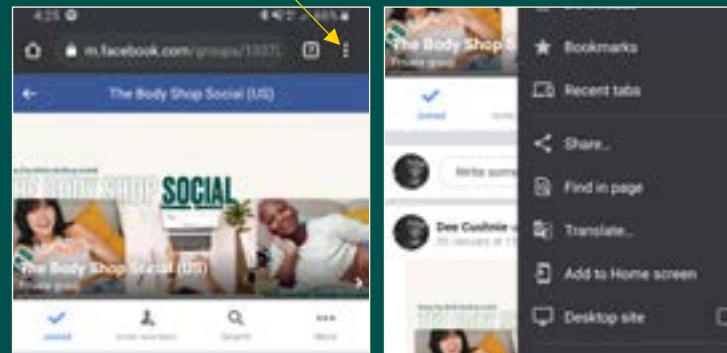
4:25

m.facebook.com/groups/1937

2

The Body Shop Social (US)

THE BODY SHOP SOCIAL

The Body Shop Social (US)
Private group

Joined

Search

More

The Body Shop S
Private group

Joined

Write some

Dee Cushnie
30 January at 1

Bookmarks

Recent tabs

Share...

Find in page

Translate...

Add to Home screen

Desktop site